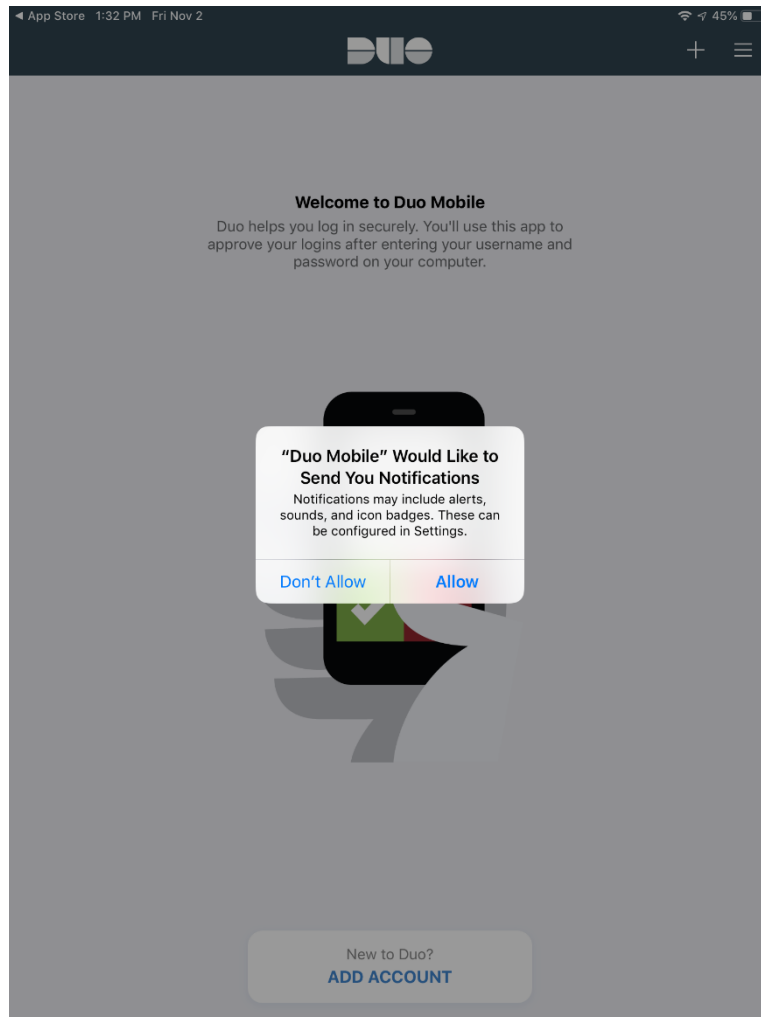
◀ App Store 1:32 PM Fri Nov 2

45%

DUO

Welcome to Duo Mobile

Duo helps you log in securely. You'll use this app to approve your logins after entering your username and password on your computer.

"Duo Mobile" Would Like to Send You Notifications

Notifications may include alerts, sounds, and icon badges. These can be configured in Settings.

Don't Allow

Allow

New to Duo?

ADD ACCOUNT